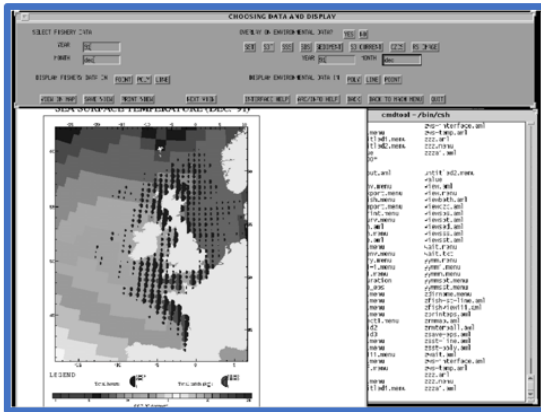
CHOOSING DATA AND DISPLAY

SELECT FISHERY DATA

YEAR

MONTH

DISPLAY FISHERY DATA IN

DISPLAY AN ENVIRONMENTAL DATA?

YES

NO

SST

YEAR

MONTH

DISPLAY ENVIRONMENTAL DATA IN

POINT

LINE

VIEW IN MAP

SAVE VIEW

PRINT VIEW

NEXT VIEW

INTERFACE HELP

QUIT

SEA SURFACE TEMPERATURE

cmdtool - /bin/csh

LEGEND

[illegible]